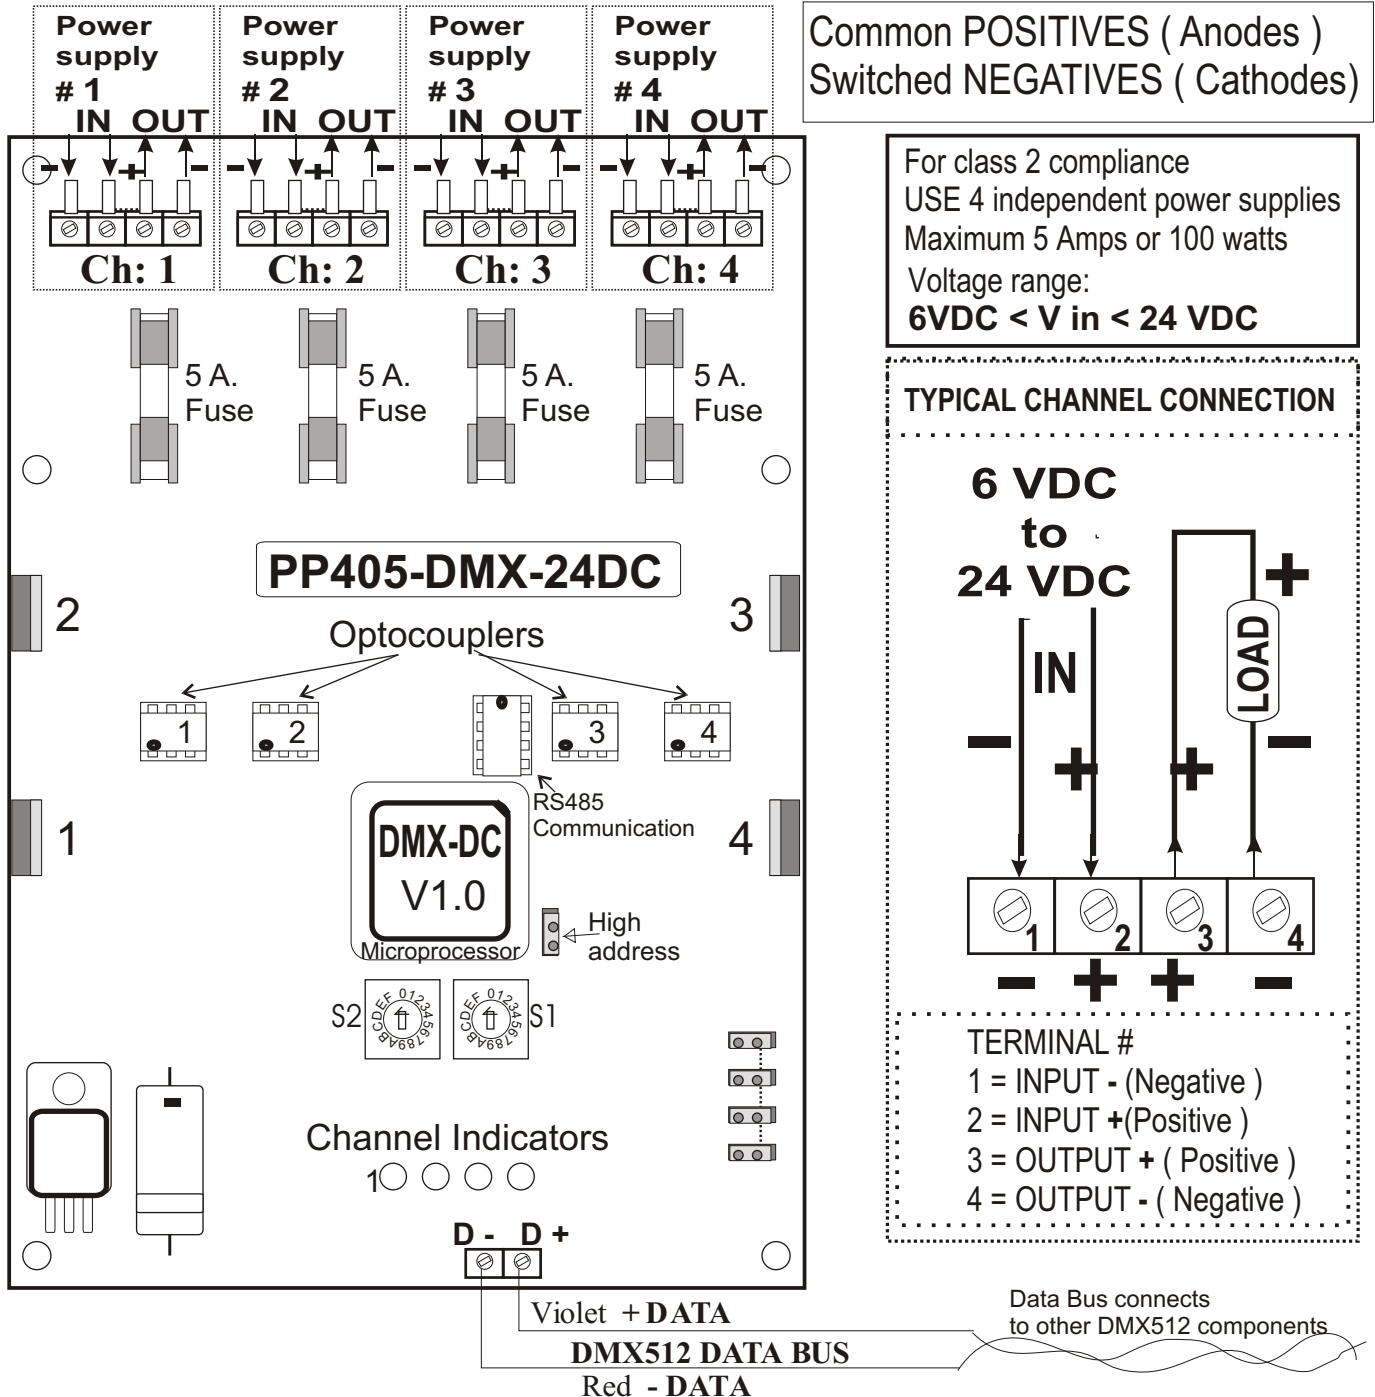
Power supply # 1
IN OUT
Power supply # 2
IN OUT
Power supply # 3
IN OUT
Power supply # 4
IN OUT

Common POSITIVES ( Anodes )
Switched NEGATIVES ( Cathodes)

- + -
- + -
- + -
- + -

Ch: 1
Ch: 2
Ch: 3
Ch: 4

For class 2 compliance
USE 4 independent power supplies
Maximum 5 Amps or 100 watts
Voltage range:
6VDC < V in < 24 VDC

5 A. Fuse
5 A. Fuse
5 A. Fuse
5 A. Fuse

TYPICAL CHANNEL CONNECTION

6 VDC to 24 VDC

PP405-DMX-24DC

2
3
Optocouplers

+
LOAD
IN
-
+
+
-

1
2
3
4

RS485 Communication

1
DMX-DC
V1.0
4
Microprocessor
High address

1 2 3 4
- + + -

S2 0123456789ABCDEF
0123456789ABCDEF S1

TERMINAL #
1 = INPUT - (Negative )
2 = INPUT +(Positive )
3 = OUTPUT + ( Positive )
4 = OUTPUT - ( Negative )

Channel Indicators
1

D - D +

Violet + DATA
DMX512 DATA BUS
Red - DATA

Data Bus connects to other DMX512 components